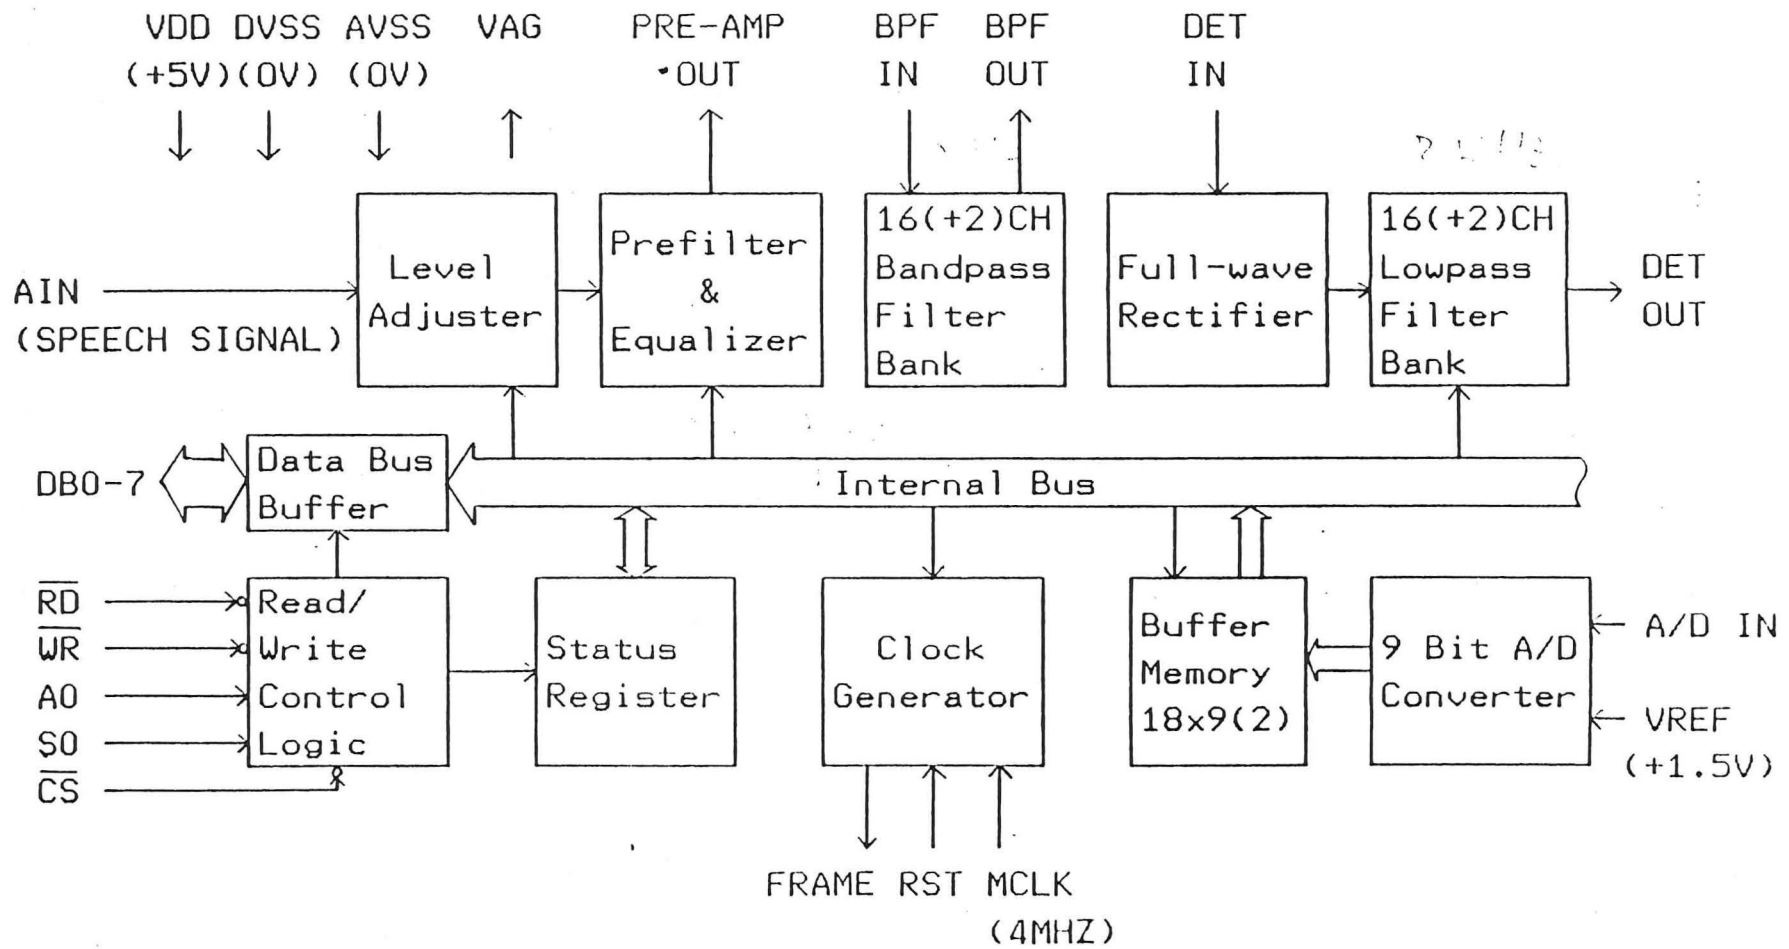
VDD (+5V) DVSS (0V) AVSS (0V) VAG PRE-AMP OUT BPF IN BPF OUT DET IN

AIN (SPEECH SIGNAL)

Level Adjuster

Prefilter & Equalizer

16(+2)CH Bandpass Filter Bank

Full-wave Rectifier

16(+2)CH Lowpass Filter Bank

DET OUT

DB0-7

Data Bus Buffer

Internal Bus

$\overline{RD}$
$\overline{WR}$
A0
S0
$\overline{CS}$

Read/ Write Control Logic

Status Register

Clock Generator

Buffer Memory 18x9(2)

9 Bit A/D Converter

A/D IN

VREF (+1.5V)

FRAME RST MCLK (4MHZ)